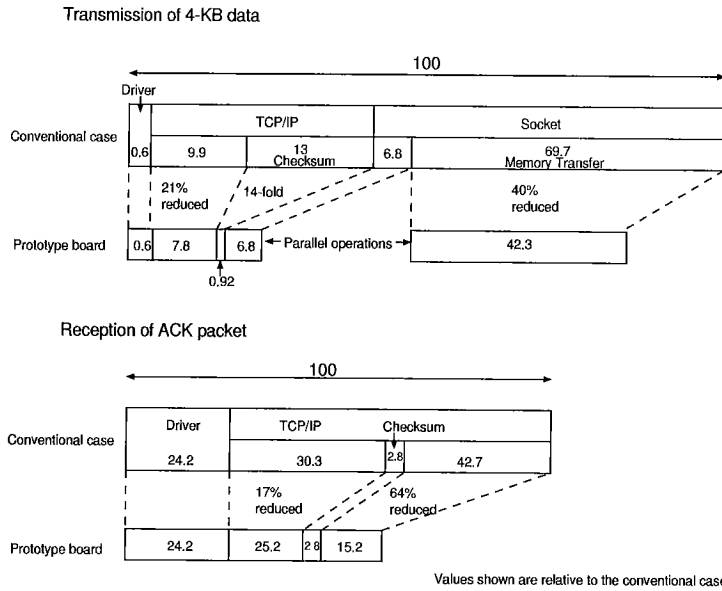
Transmission of 4-KB data

100

Driver

Conventional case

TCP/IP

Socket

0.6

9.9

13
Checksum

6.8

69.7
Memory Transfer

21%
reduced

14-fold

40%
reduced

Prototype board

0.6

7.8

6.8

Parallel operations

42.3

0.92

Reception of ACK packet

100

Conventional case

Driver

TCP/IP

Checksum

24.2

30.3

2.8

42.7

17%
reduced

64%
reduced

Prototype board

24.2

25.2

2.8

15.2

Values shown are relative to the conventional case